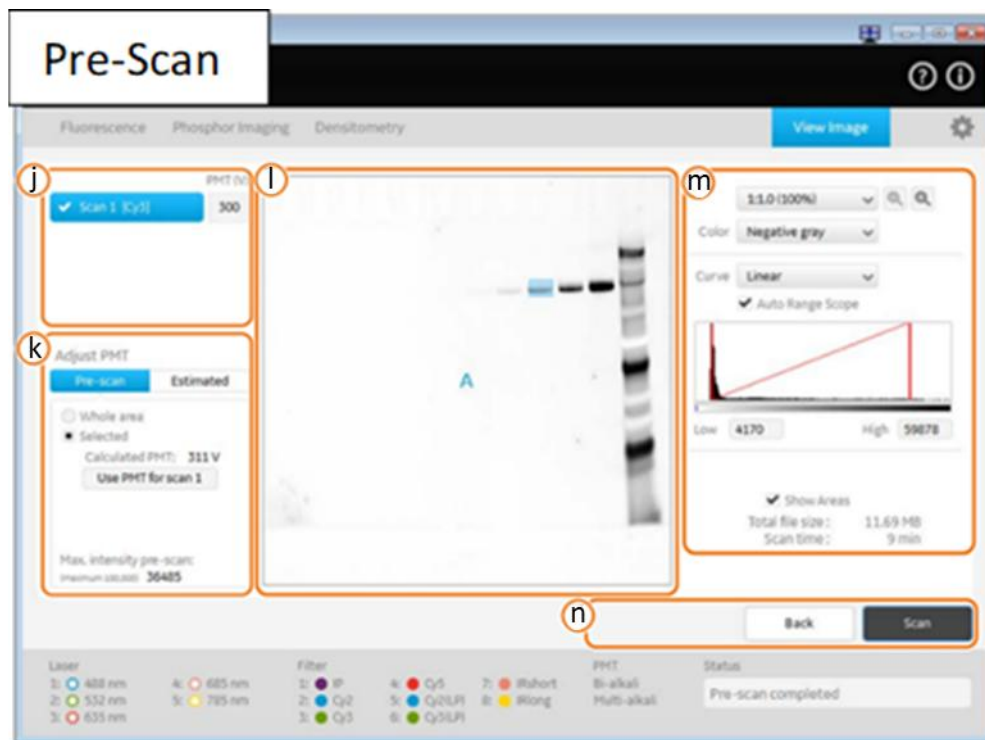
Pre-Scan

Fluorescence Phosphor Imaging Densitometry

View Image

j

PMT (V)

Scan 1 [Cy3] 300

l

m

1:1.0 (100%)

Color Negative gray

Curve Linear

Auto Range Scope

Low 4170 High 59878

Show Areas

Total file size : 11.69 MB

Scan time : 9 min

k

Adjust PMT

Pre-scan Estimated

Whole area

Selected

Calculated PMT: 311 V

Use PMT for scan 1

Max. intensity pre-scan: (maximum 100,000) 36485

A

n

Back Scan

Laser

1: 488 nm 4: 685 nm
2: 532 nm 5: 785 nm
3: 635 nm

Filter

1: IP 4: Cy5 7: IRshort
2: Cy2 5: Cy2(LPI 8: IRlong
3: Cy3 6: Cy3(LPI

PMT

Bi-alkali
Multi-alkali

Status

Pre-scan completed